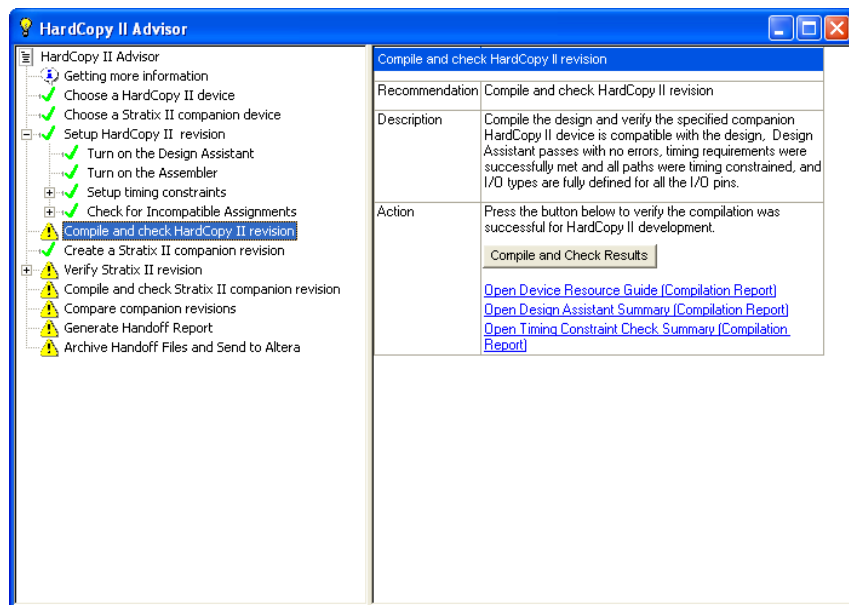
HardCopy II Advisor

HardCopy II Advisor
Getting more information
Choose a HardCopy II device
Choose a Stratix II companion device
Setup HardCopy II revision
Turn on the Design Assistant
Turn on the Assembler
Setup timing constraints
Check for Incompatible Assignments
Compile and check HardCopy II revision
Create a Stratix II companion revision
Verify Stratix II revision
Compile and check Stratix II companion revision
Compare companion revisions
Generate Handoff Report
Archive Handoff Files and Send to Altera

Compile and check HardCopy II revision

| Recommendation | Compile and check HardCopy II revision |
|---|---|
| Description | Compile the design and verify the specified companion HardCopy II device is compatible with the design, Design Assistant passes with no errors, timing requirements were successfully met and all paths were timing constrained, and I/O types are fully defined for all the I/O pins. |
| Action | Press the button below to verify the compilation was successful for HardCopy II development. Compile and Check Results Open Device Resource Guide (Compilation Report) Open Design Assistant Summary (Compilation Report) Open Timing Constraint Check Summary (Compilation Report) |